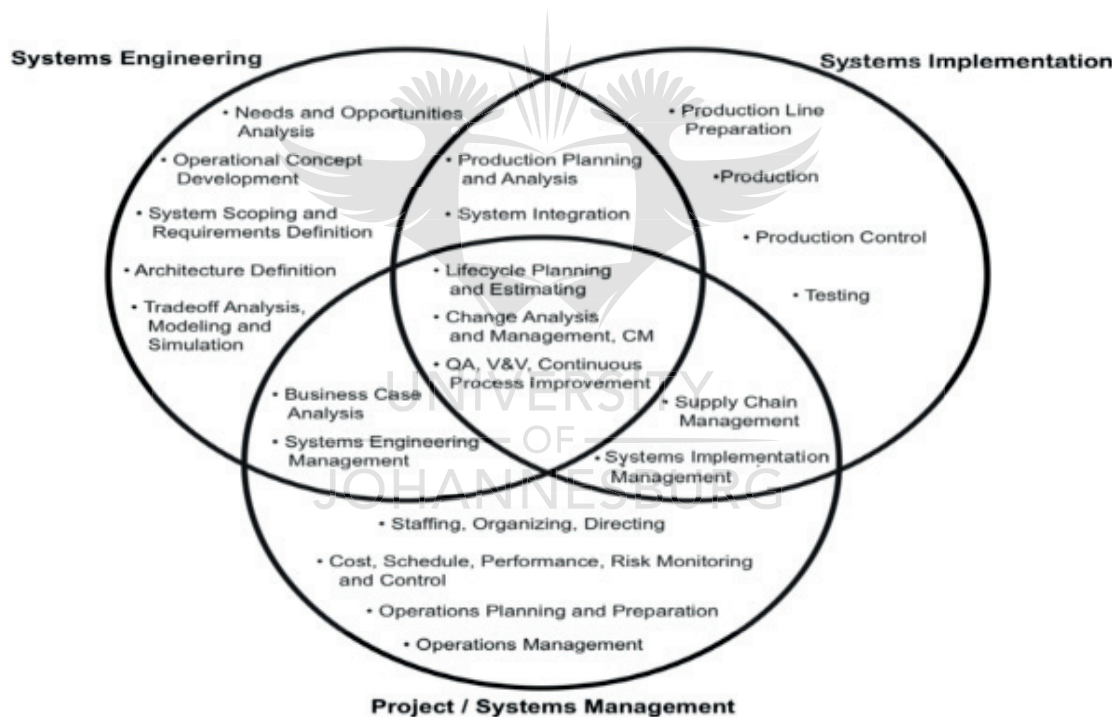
Systems Engineering

Systems Implementation

• Needs and Opportunities Analysis

• Operational Concept Development

• System Scoping and Requirements Definition

• Architecture Definition

• Tradeoff Analysis, Modeling and Simulation

• Production Line Preparation

•Production

• Production Control

• Testing

• Production Planning and Analysis

• System Integration

• Lifecycle Planning and Estimating

• Change Analysis and Management, CM

• QA, V&V, Continuous Process Improvement

• Business Case Analysis

• Systems Engineering Management

• Supply Chain Management

• Systems Implementation Management

UNIVERSITY
OF
JOHANNESBURG

• Staffing, Organizing, Directing

• Cost, Schedule, Performance, Risk Monitoring and Control

• Operations Planning and Preparation

• Operations Management

Project / Systems Management